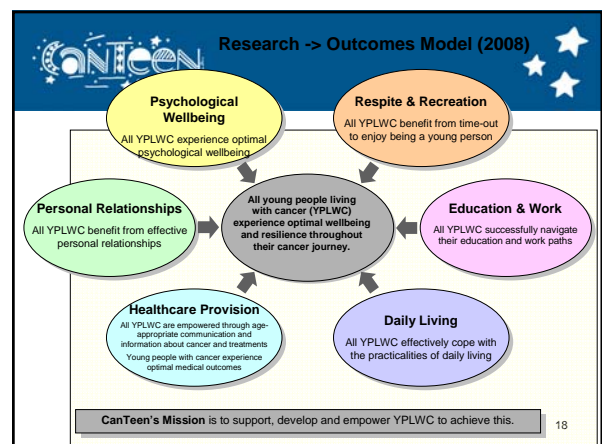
CanTeen

Research -> Outcomes Model (2008)

Psychological Wellbeing
All YPLWC experience optimal psychological wellbeing

Respite & Recreation
All YPLWC benefit from time-out to enjoy being a young person

Personal Relationships
All YPLWC benefit from effective personal relationships

All young people living with cancer (YPLWC) experience optimal wellbeing and resilience throughout their cancer journey.

Education & Work
All YPLWC successfully navigate their education and work paths

Healthcare Provision
All YPLWC are empowered through age-appropriate communication and information about cancer and treatments
Young people with cancer experience optimal medical outcomes

Daily Living
All YPLWC effectively cope with the practicalities of daily living

CanTeen's Mission is to support, develop and empower YPLWC to achieve this.

18